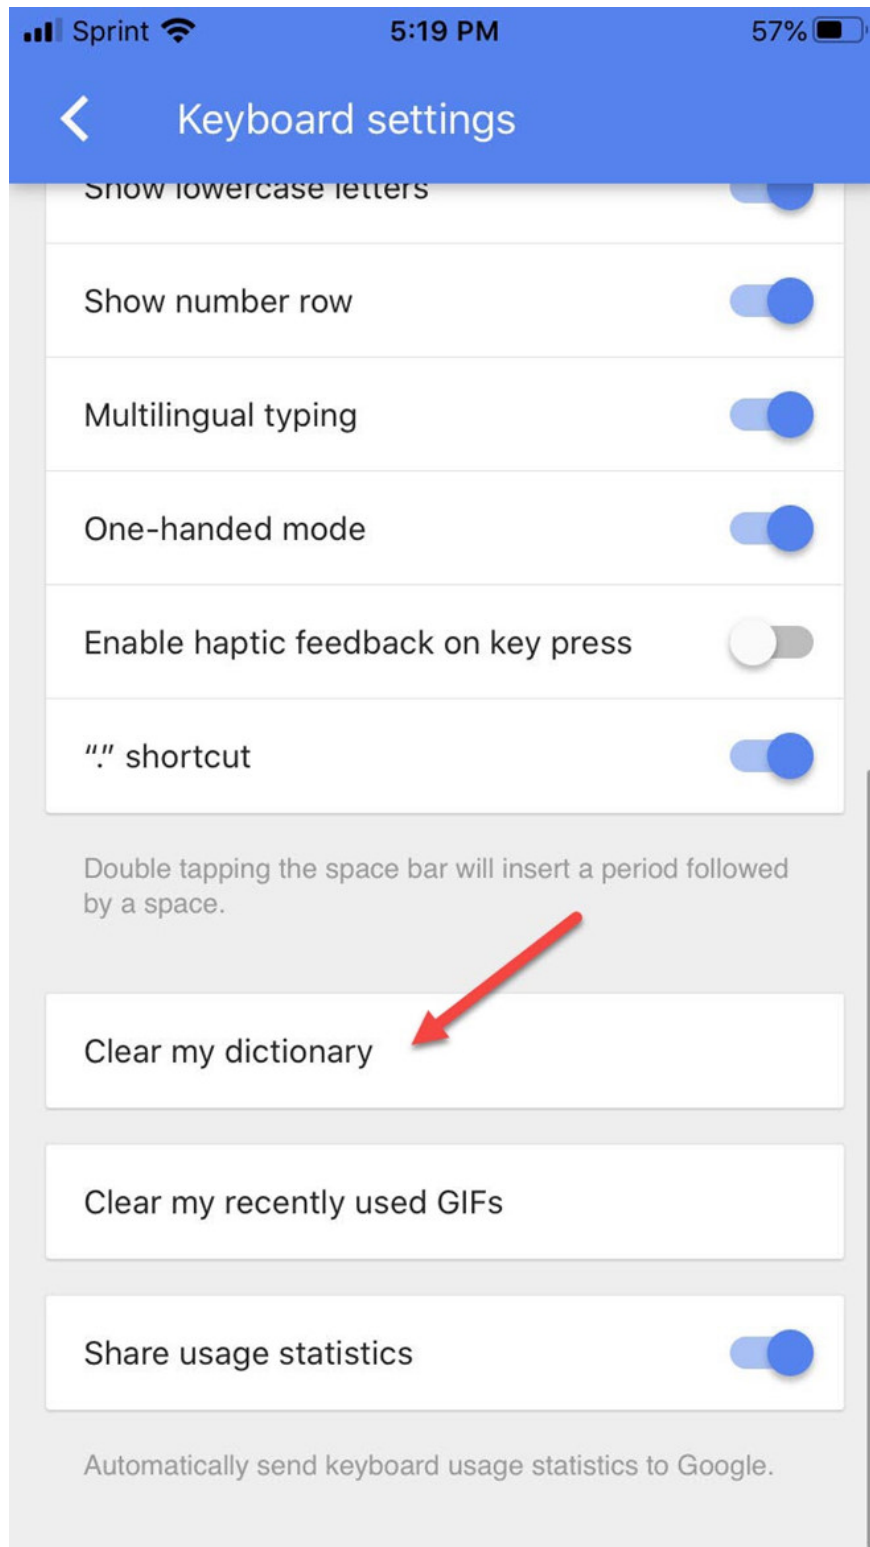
Sprint 5:19 PM 57%

Keyboard settings

Show lowercase letters

Show number row

Multilingual typing

One-handed mode

Enable haptic feedback on key press

"." shortcut

Double tapping the space bar will insert a period followed by a space.

Clear my dictionary

Clear my recently used GIFs

Share usage statistics

Automatically send keyboard usage statistics to Google.